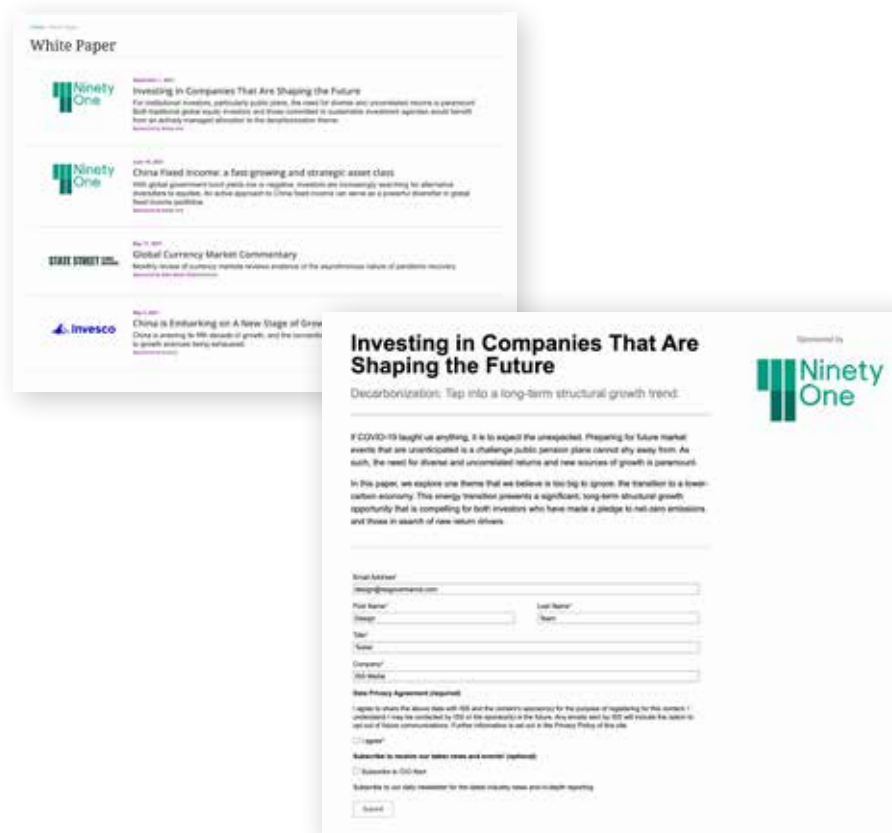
White Paper

Ninety One

Investing in Companies That Are Shaping the Future

For institutional investors, particularly public plans, the need for diverse and uncorrelated returns is paramount. Both traditional global equity investors and those committed to sustainable investment agendas would benefit from an actively managed allocation to the decarbonization theme.

Ninety One

China Fixed Income: a fast-growing and strategic asset class

With global government bond yields low or negative, investors are increasingly searching for alternative diversifiers to equities. An active approach to China fixed income can serve as a powerful diversifier in global fixed income portfolios.

STATE STREET

Global Currency Market Commentary

Monthly review of currency markets reviews evidence of the asynchronous nature of pandemic recovery.

Invesco

China is Embarking on A New Stage of Grow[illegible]

China is entering its fifth decade of growth, and the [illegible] to growth avenues being enhanced.

Investing in Companies That Are Shaping the Future

Decarbonization: Tap into a long-term structural growth trend

Sponsored by

Ninety One

If COVID-19 taught us anything, it is to expect the unexpected. Preparing for future market events that are unanticipated is a challenge public pension plans cannot shy away from. As such, the need for diverse and uncorrelated returns and new sources of growth is paramount.

In this paper, we explore one theme that we believe is too big to ignore: the transition to a lower-carbon economy. This energy transition presents a significant, long-term structural growth opportunity that is compelling for both investors who have made a pledge to net-zero emissions and those in search of new return drivers.

Email Address*
design@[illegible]

First Name*
Design

Last Name*
Team

Title*
Tester

Company*
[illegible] Media

Data Privacy Agreement (required)

I agree to share the above data with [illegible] and the content's sponsor(s) for the purpose of registering for this content. I understand I may be contacted by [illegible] or the sponsor(s) in the future. Any emails sent by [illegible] will include the option to opt out of future communications. Further information is set out in the Privacy Policy of this site.

I agree*

Subscribe to receive our latest news and events! (optional)

Subscribe to CIO Alert

Subscribe to our daily newsletter for the latest industry news and in-depth reporting

Submit